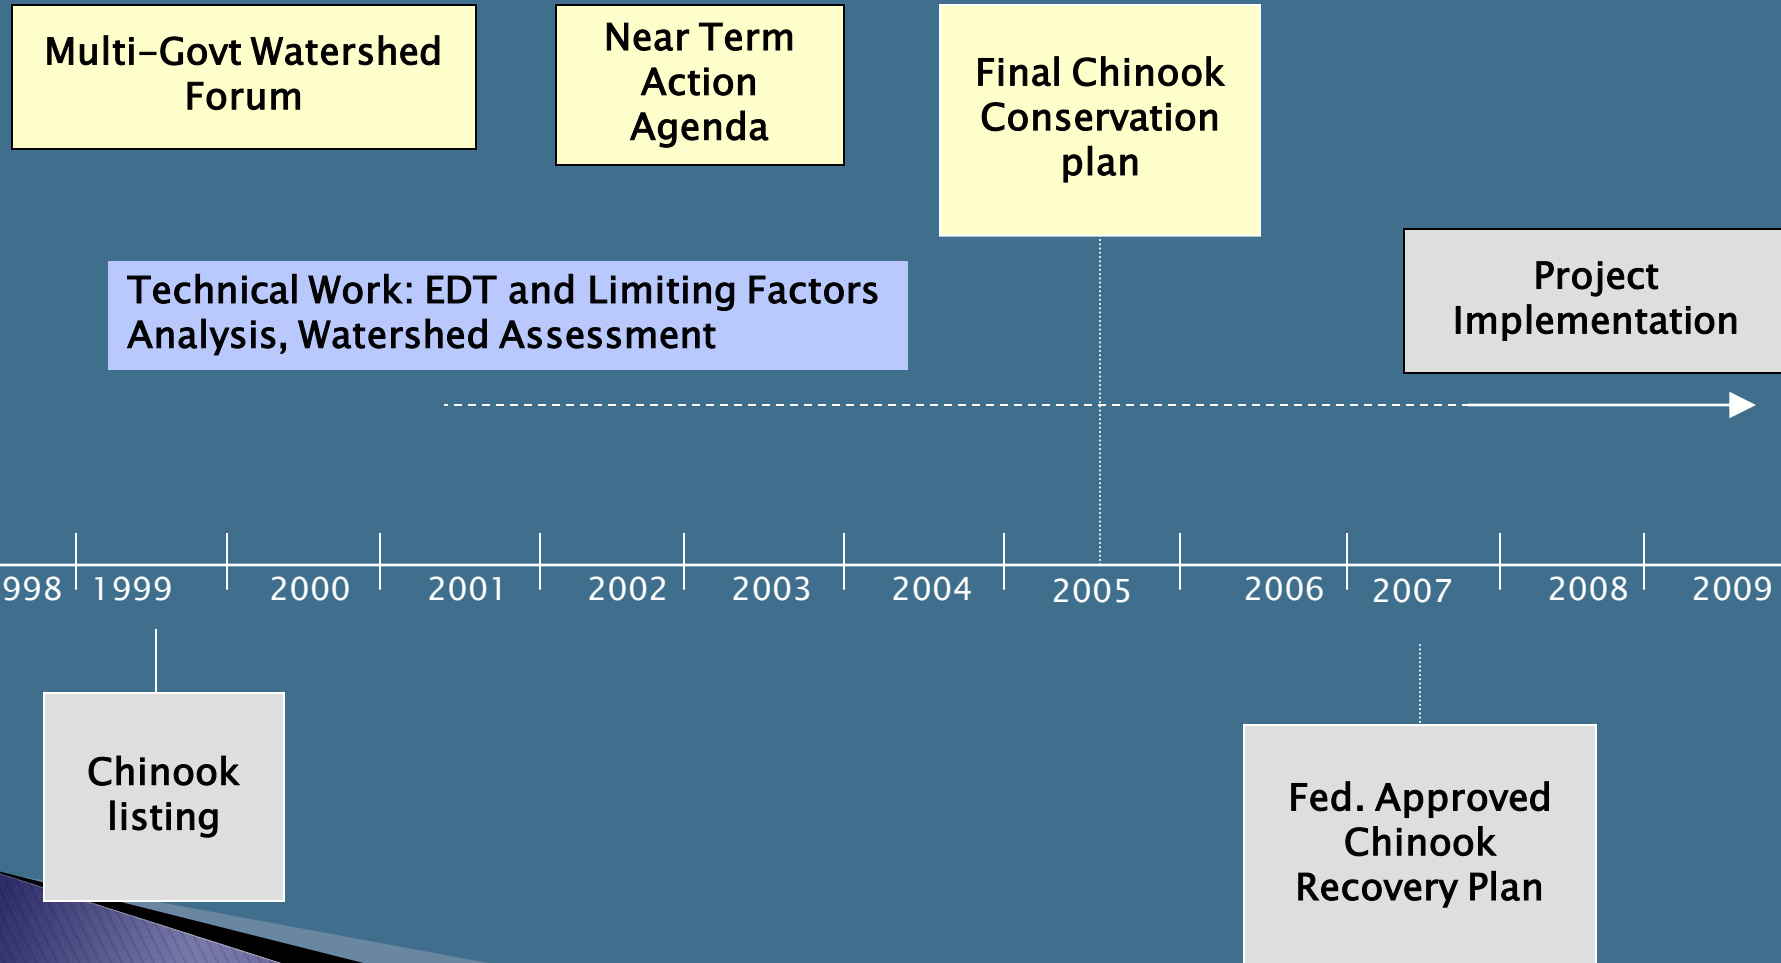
Multi-Govt Watershed Forum

Near Term Action Agenda

Final Chinook Conservation plan

Technical Work: EDT and Limiting Factors Analysis, Watershed Assessment

Project Implementation

998 1999 2000 2001 2002 2003 2004 2005 2006 2007 2008 2009

Chinook listing

Fed. Approved Chinook Recovery Plan